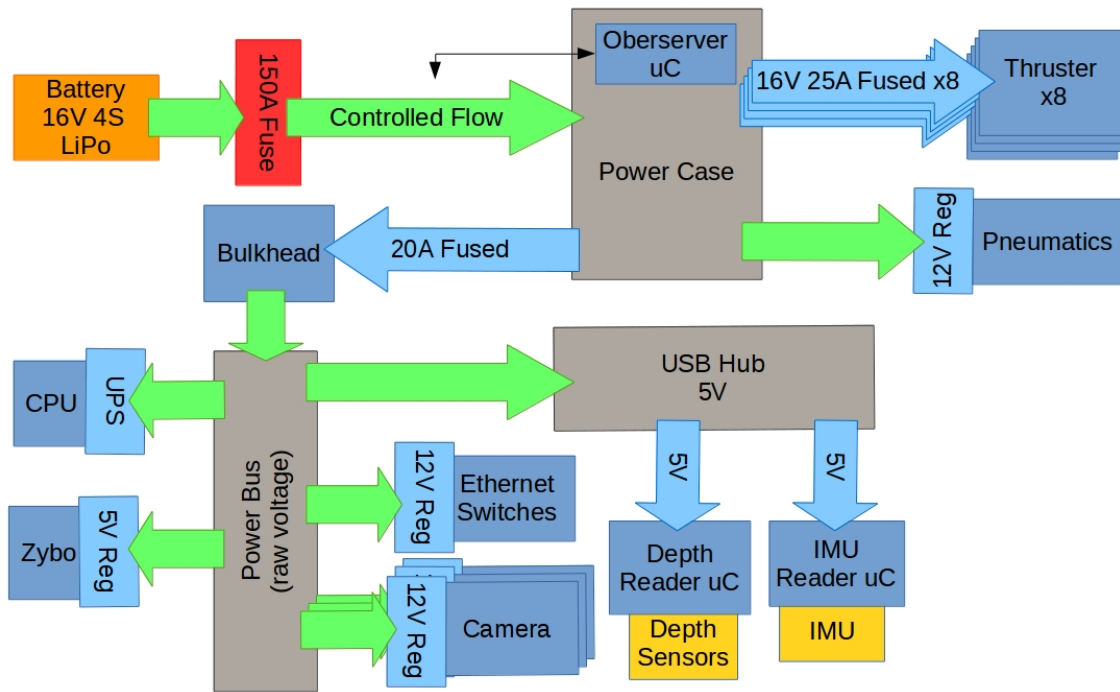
Battery
16V 4S
LiPo

150A Fuse

Controlled Flow

Oberserver
uC

Power Case

16V 25A Fused x8

Thruster
x8

12V Reg

Pneumatics

Bulkhead

20A Fused

USB Hub
5V

CPU

UPS

Power Bus
(raw voltage)

12V Reg

Ethernet
Switches

5V

5V

Zybo

5V Reg

Depth
Reader uC

IMU
Reader uC

12V Reg

Camera

Depth
Sensors

IMU